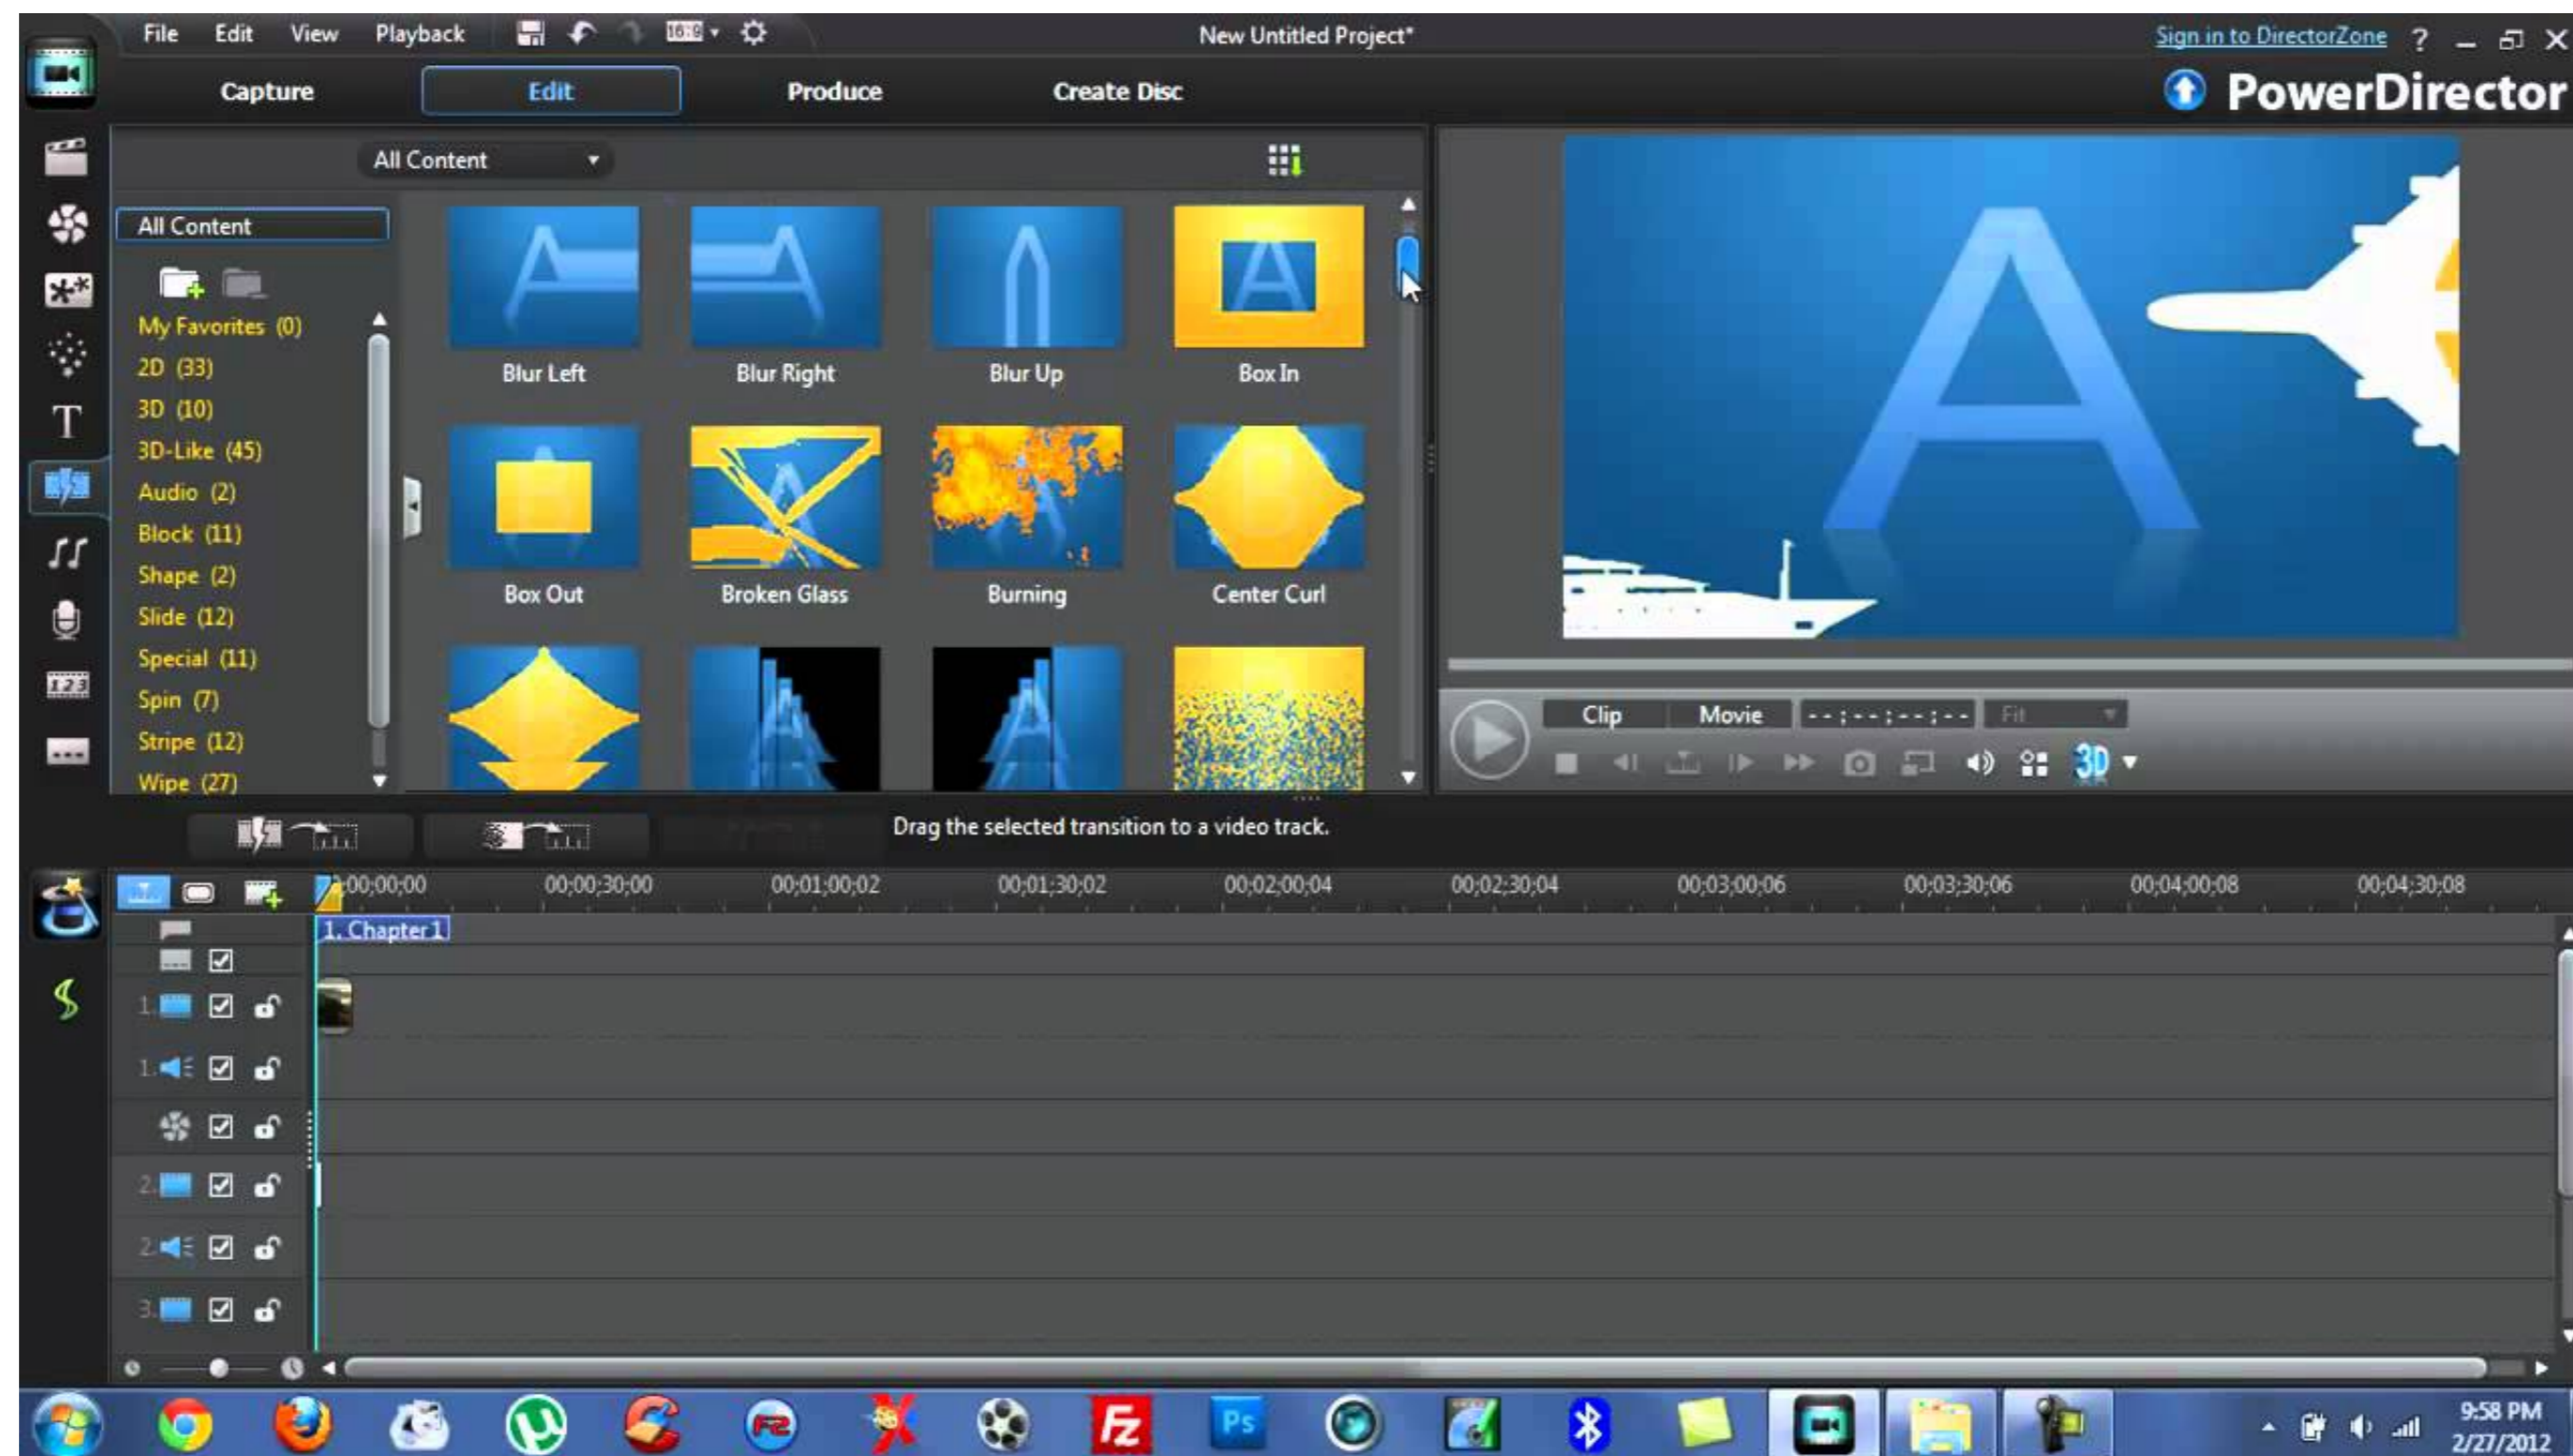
File Edit View Playback 16:9

New Untitled Project*

Sign in to DirectorZone ?

Capture Edit Produce Create Disc

PowerDirector

All Content

All Content

My Favorites (0)
2D (33)
3D (10)
3D-Like (45)
Audio (2)
Block (11)
Shape (2)
Slide (12)
Special (11)
Spin (7)
Stripe (12)
Wipe (27)

Blur Left
Blur Right
Blur Up
Box In
Box Out
Broken Glass
Burning
Center Curl

Clip Movie --;--;--;-- Fit

3D

Drag the selected transition to a video track.

00;00;00;00 00;00;30;00 00;01;00;02 00;01;30;02 00;02;00;04 00;02;30;04 00;03;00;06 00;03;30;06 00;04;00;08 00;04;30;08

1. Chapter 1

1.
1.
2.
2.
3.

9:58 PM
2/27/2012